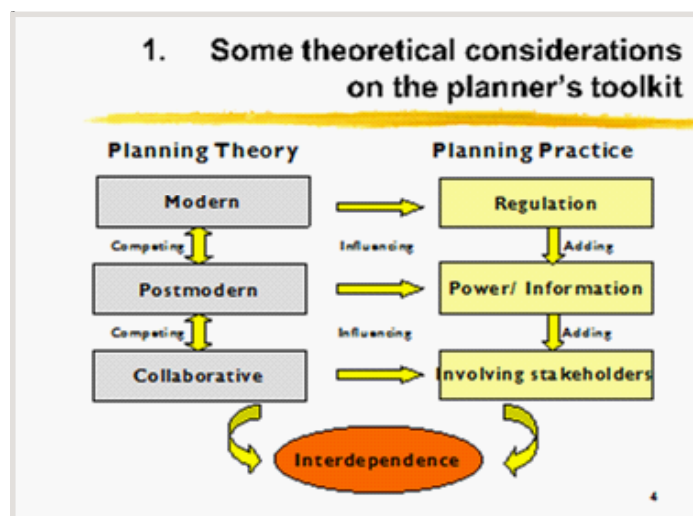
1. Some theoretical considerations on the planner's toolkit

Planning Theory

Planning Practice

Modern

Regulation

Competing

Influencing

Adding

Postmodern

Power/ Information

Competing

Influencing

Adding

Collaborative

Involving stakeholders

Interdependence

4